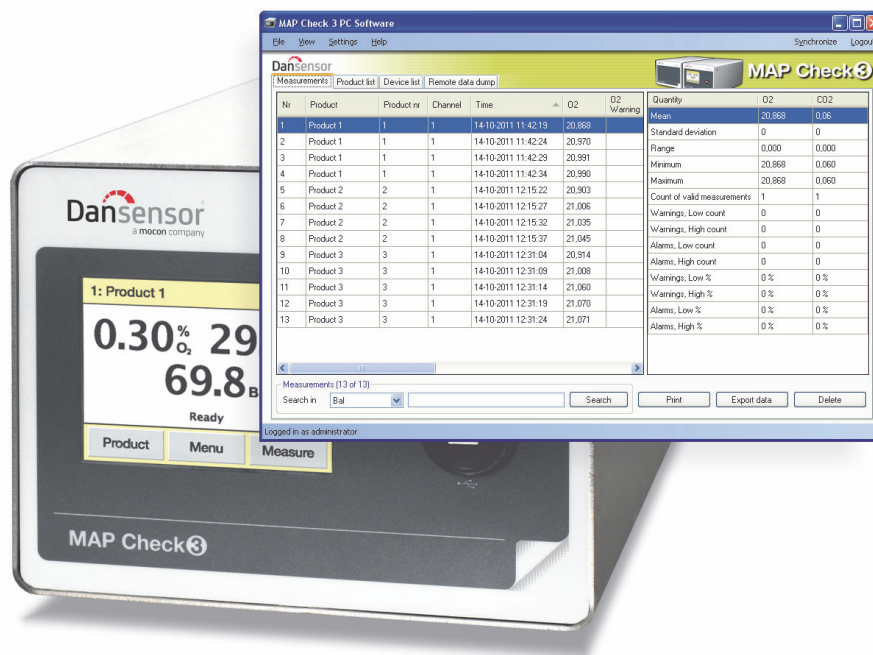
MAP Check 3 PC Software

File View Settings Help

Synchronize Logou

Dansensor

MAP Check3

Measurements | Product list | Device list | Remote data dump

| Nr | Product | Product nr | Channel | Time | O2 | O2 Warning |
|---|---|---|---|---|---|---|
| 1 | Product 1 | 1 | 1 | 14-10-2011 11:42:19 | 20,868 | |
| 2 | Product 1 | 1 | 1 | 14-10-2011 11:42:24 | 20,970 | |
| 3 | Product 1 | 1 | 1 | 14-10-2011 11:42:29 | 20,991 | |
| 4 | Product 1 | 1 | 1 | 14-10-2011 11:42:34 | 20,990 | |
| 5 | Product 2 | 2 | 1 | 14-10-2011 12:15:22 | 20,903 | |
| 6 | Product 2 | 2 | 1 | 14-10-2011 12:15:27 | 21,006 | |
| 7 | Product 2 | 2 | 1 | 14-10-2011 12:15:32 | 21,035 | |
| 8 | Product 2 | 2 | 1 | 14-10-2011 12:15:37 | 21,045 | |
| 9 | Product 3 | 3 | 1 | 14-10-2011 12:31:04 | 20,914 | |
| 10 | Product 3 | 3 | 1 | 14-10-2011 12:31:09 | 21,008 | |
| 11 | Product 3 | 3 | 1 | 14-10-2011 12:31:14 | 21,060 | |
| 12 | Product 3 | 3 | 1 | 14-10-2011 12:31:19 | 21,070 | |
| 13 | Product 3 | 3 | 1 | 14-10-2011 12:31:24 | 21,071 | |

| Quantity | O2 | CO2 |
|---|---|---|
| Mean | 20,868 | 0,06 |
| Standard deviation | 0 | 0 |
| Range | 0,000 | 0,000 |
| Minimum | 20,868 | 0,060 |
| Maximum | 20,868 | 0,060 |
| Count of valid measurements | 1 | 1 |
| Warnings, Low count | 0 | 0 |
| Warnings, High count | 0 | 0 |
| Alarms, Low count | 0 | 0 |
| Alarms, High count | 0 | 0 |
| Warnings, Low % | 0 % | 0 % |
| Warnings, High % | 0 % | 0 % |
| Alarms, Low % | 0 % | 0 % |
| Alarms, High % | 0 % | 0 % |

Measurements (13 of 13)

Search in Bal Search

Print Export data Delete

Logged in as administrator

Dansensor
a mocon company

1: Product 1

0.30 $\%_{O_2}$ 29

69.8 B

Ready

Product Menu Measure

MAP Check3